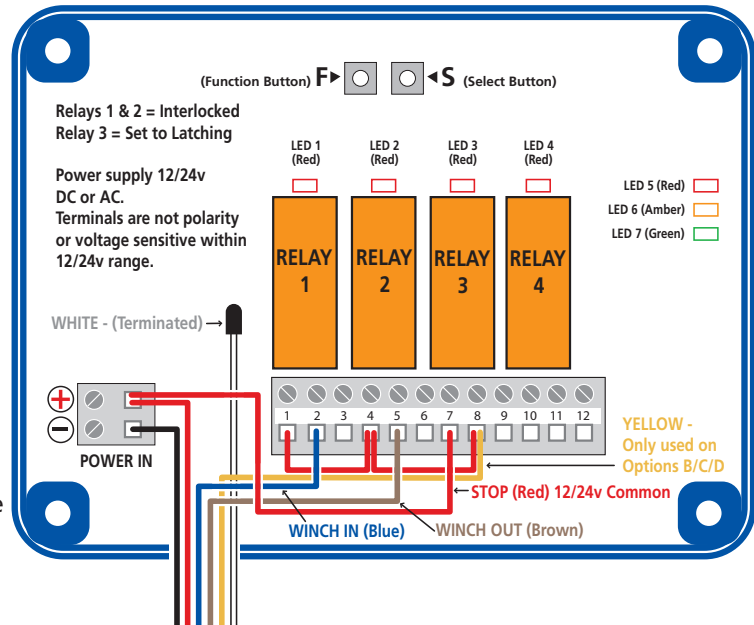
(Function Button) F ▸ ◂ S (Select Button)

Relays 1 & 2 = Interlocked
Relay 3 = Set to Latching

Power supply 12/24v DC or AC.
Terminals are not polarity or voltage sensitive within 12/24v range.

LED 1 (Red)
LED 2 (Red)
LED 3 (Red)
LED 4 (Red)

LED 5 (Red)
LED 6 (Amber)
LED 7 (Green)

RELAY 1
RELAY 2
RELAY 3
RELAY 4

WHITE - (Terminated)

+
−
POWER IN

1 2 3 4 5 6 7 8 9 10 11 12

YELLOW - Only used on Options B/C/D

STOP (Red) 12/24v Common

WINCH IN (Blue)
WINCH OUT (Brown)

e